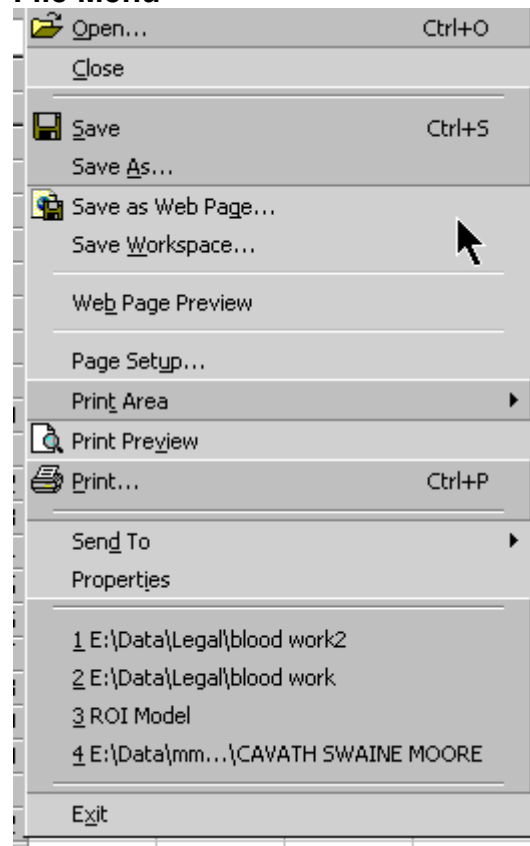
File Menu

Open... Ctrl+O
Close

Save Ctrl+S
Save As...
Save as Web Page...
Save Workspace...

Web Page Preview

Page Setup...
Print Area
Print Preview
Print... Ctrl+P

Send To
Properties

1 E:\Data\Legal\blood work2
2 E:\Data\Legal\blood work
3 ROI Model
4 E:\Data\mm...\CAVATH SWAINE MOORE

Exit